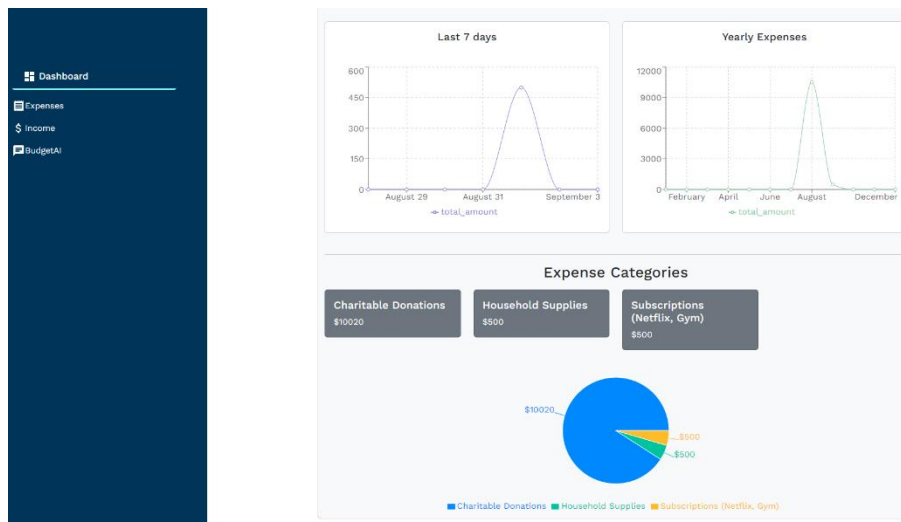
Dashboard
Expenses
$ Income
BudgetAI

Last 7 days
600
450
300
150
0
August 29
August 31
September 3
total_amount

Yearly Expenses
12000
9000
6000
3000
0
February
April
June
August
December
total_amount

Expense Categories

Charitable Donations
$10020

Household Supplies
$500

Subscriptions (Netflix, Gym)
$500

$10020
$500
$500

Charitable Donations
Household Supplies
Subscriptions (Netflix, Gym)